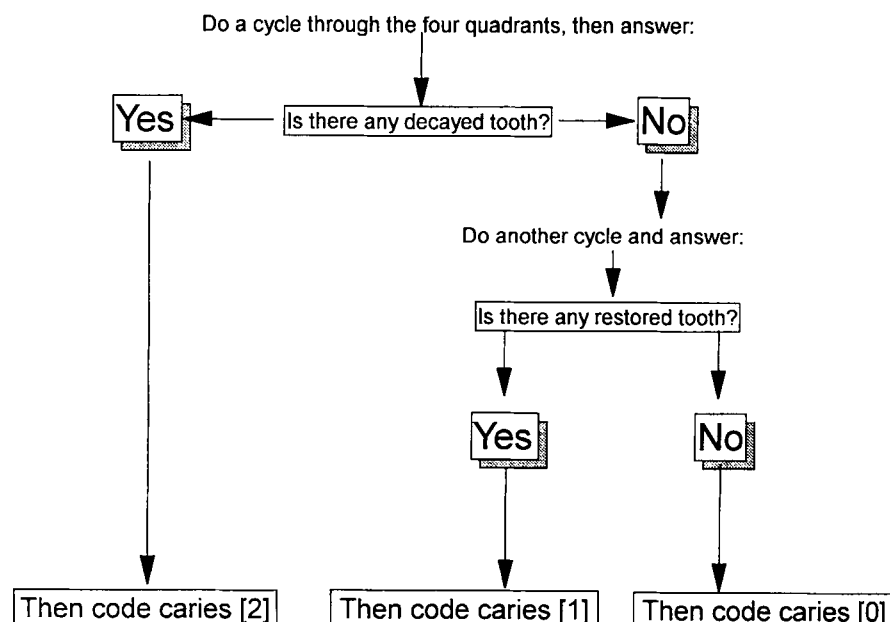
Do a cycle through the four quadrants, then answer:

Yes

Is there any decayed tooth?

No

Do another cycle and answer:

Is there any restored tooth?

Yes

No

Then code caries [2]

Then code caries [1]

Then code caries [0]